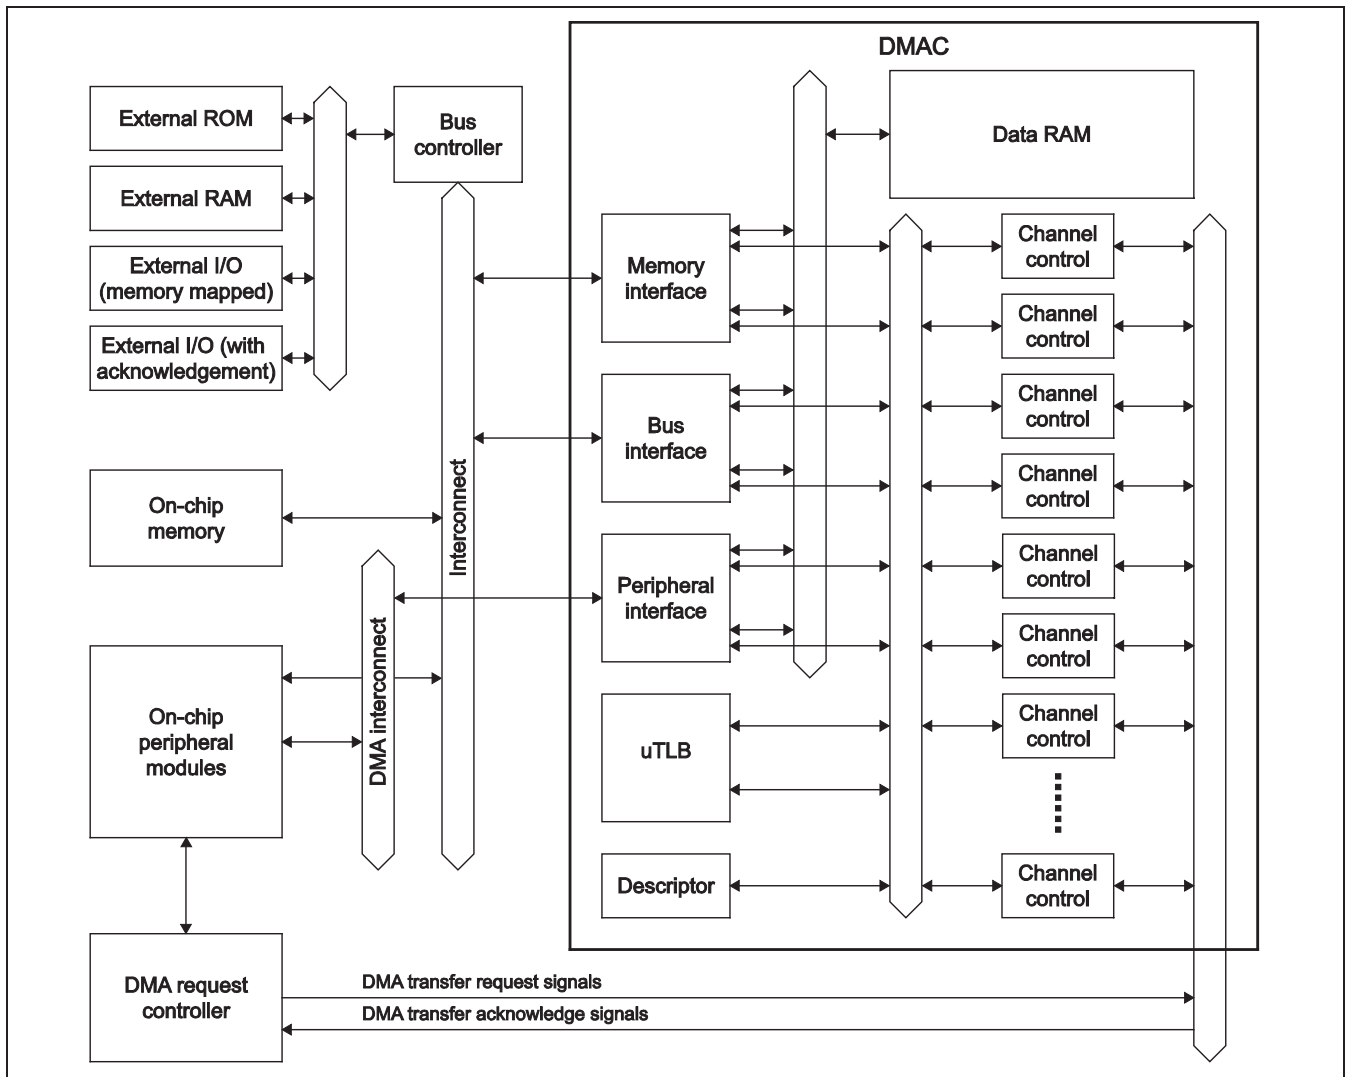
External ROM

External RAM

External I/O (memory mapped)

External I/O (with acknowledgement)

Bus controller

DMAC

Data RAM

Memory interface

Bus interface

Peripheral interface

uTLB

Descriptor

Channel control

Channel control

Channel control

Channel control

Channel control

Channel control

Channel control

Channel control

On-chip memory

Interconnect

DMA interconnect

On-chip peripheral modules

DMA request controller

DMA transfer request signals

DMA transfer acknowledge signals